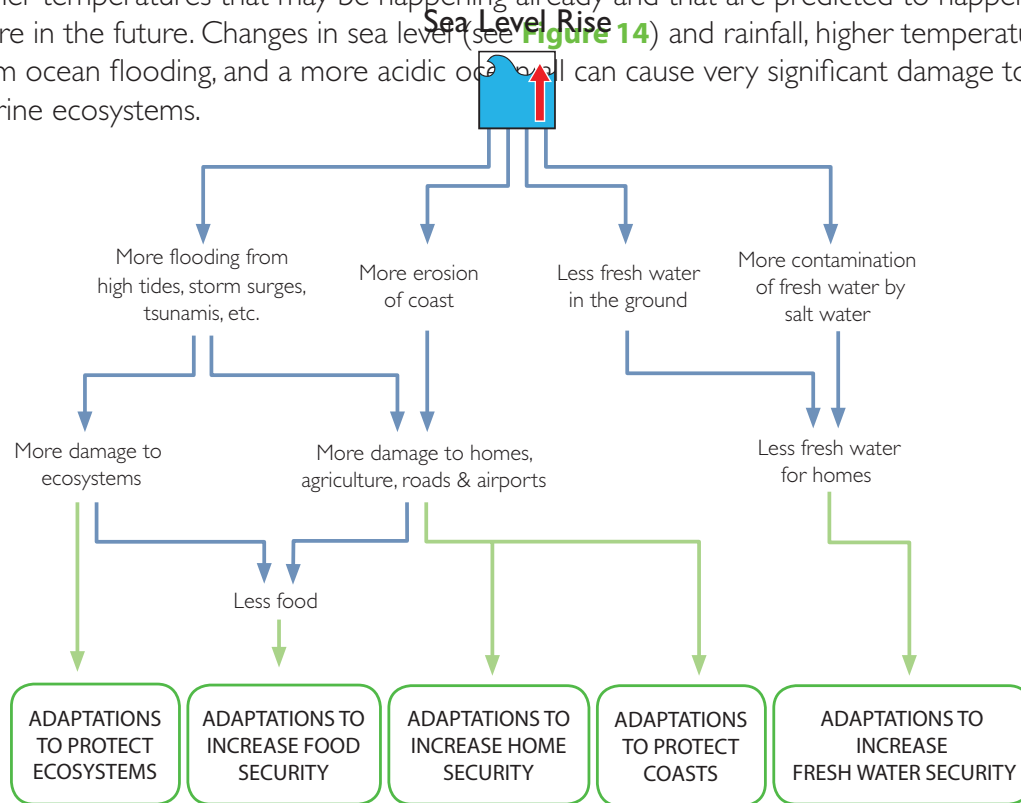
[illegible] temperatures that may be happening already and that are predicted to happen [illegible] in the future. Changes in sea level (see Figure 14) and rainfall, higher temperat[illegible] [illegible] ocean flooding, and a more acidic oc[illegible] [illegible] can cause very significant damage to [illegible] marine ecosystems.

Sea Level Rise

More flooding from high tides, storm surges, tsunamis, etc.

More erosion of coast

Less fresh water in the ground

More contamination of fresh water by salt water

More damage to ecosystems

More damage to homes, agriculture, roads & airports

Less fresh water for homes

Less food

ADAPTATIONS TO PROTECT ECOSYSTEMS

ADAPTATIONS TO INCREASE FOOD SECURITY

ADAPTATIONS TO INCREASE HOME SECURITY

ADAPTATIONS TO PROTECT COASTS

ADAPTATIONS TO INCREASE FRESH WATER SECURITY